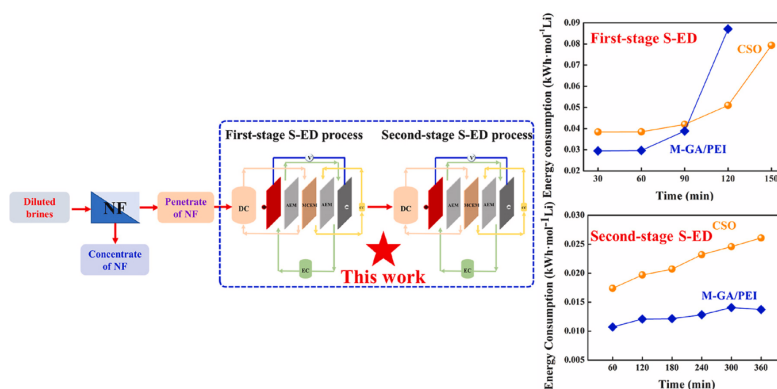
Diluted brines

NF

Concentrate of NF

Penetrate of NF

First-stage S-ED process

DC

AEM

MCEM

AEM

C

EC

Second-stage S-ED process

DC

AEM

MCEM

AEM

C

EC

This work

First-stage S-ED

CSO

M-GA/PEI

Energy consumption (kWh·mol$^{-1}$Li)

0.09
0.08
0.07
0.06
0.05
0.04
0.03
0.02

30 60 90 120 150

Time (min)

Second-stage S-ED

CSO

M-GA/PEI

Energy Consumption (kWh·mol$^{-1}$Li)

0.025
0.020
0.015
0.010
0.005

60 120 180 240 300 360

Time (min)